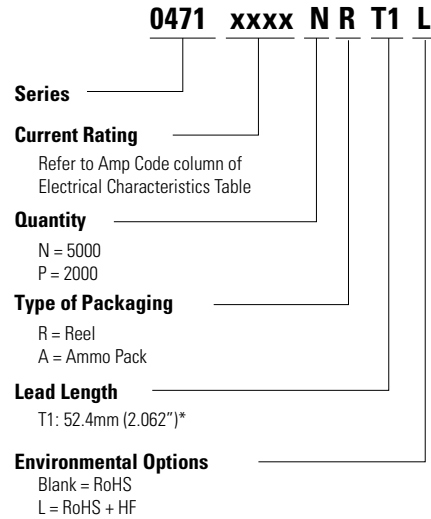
0471 xxxx N R T1 L

Series

Current Rating

Refer to Amp Code column of Electrical Characteristics Table

Quantity

N = 5000
P = 2000

Type of Packaging

R = Reel
A = Ammo Pack

Lead Length

T1: 52.4mm (2.062")*

Environmental Options

Blank = RoHS
L = RoHS + HF